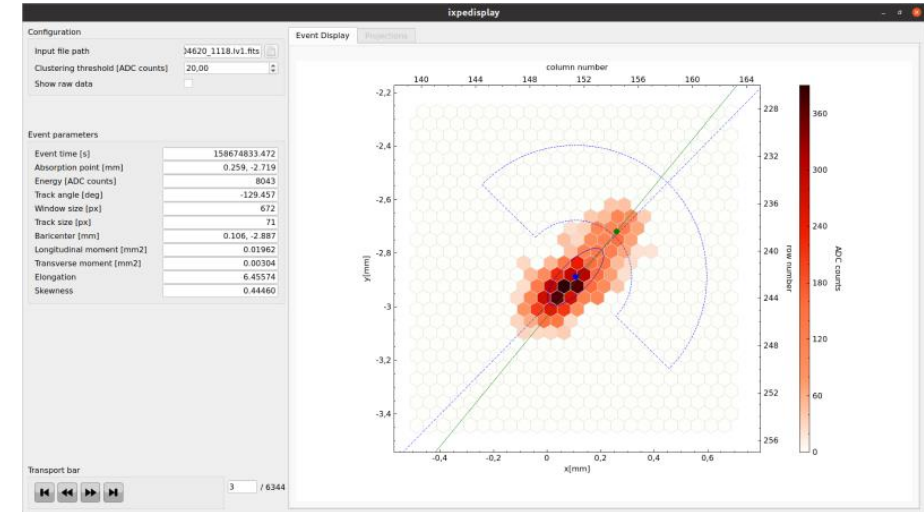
ixpedisplay

Configuration

Input file path 04620_1118.lv1.fits

Clustering threshold [ADC counts] 20,00

Show raw data

Event parameters

| | |
|---|---|
| Event time [s] | 158674833.472 |
| Absorption point [mm] | 0.259, -2.719 |
| Energy [ADC counts] | 8043 |
| Track angle [deg] | -129.457 |
| Window size [px] | 672 |
| Track size [px] | 71 |
| Baricenter [mm] | 0.106, -2.887 |
| Longitudinal moment [mm2] | 0.01962 |
| Transverse moment [mm2] | 0.00304 |
| Elongation | 6.45574 |
| Skewness | 0.44460 |

Transport bar

3 / 6344

Event Display Projections

column number

140 144 148 152 156 160 164

-2,2 -2,4 -2,6 -2,8 -3 -3,2 -3,4

y[mm]

228 232 236 240 244 248 252 256

row number

-0,4 -0,2 0 0,2 0,4 0,6

x[mm]

360 300 240 180 120 60 0

ADC counts